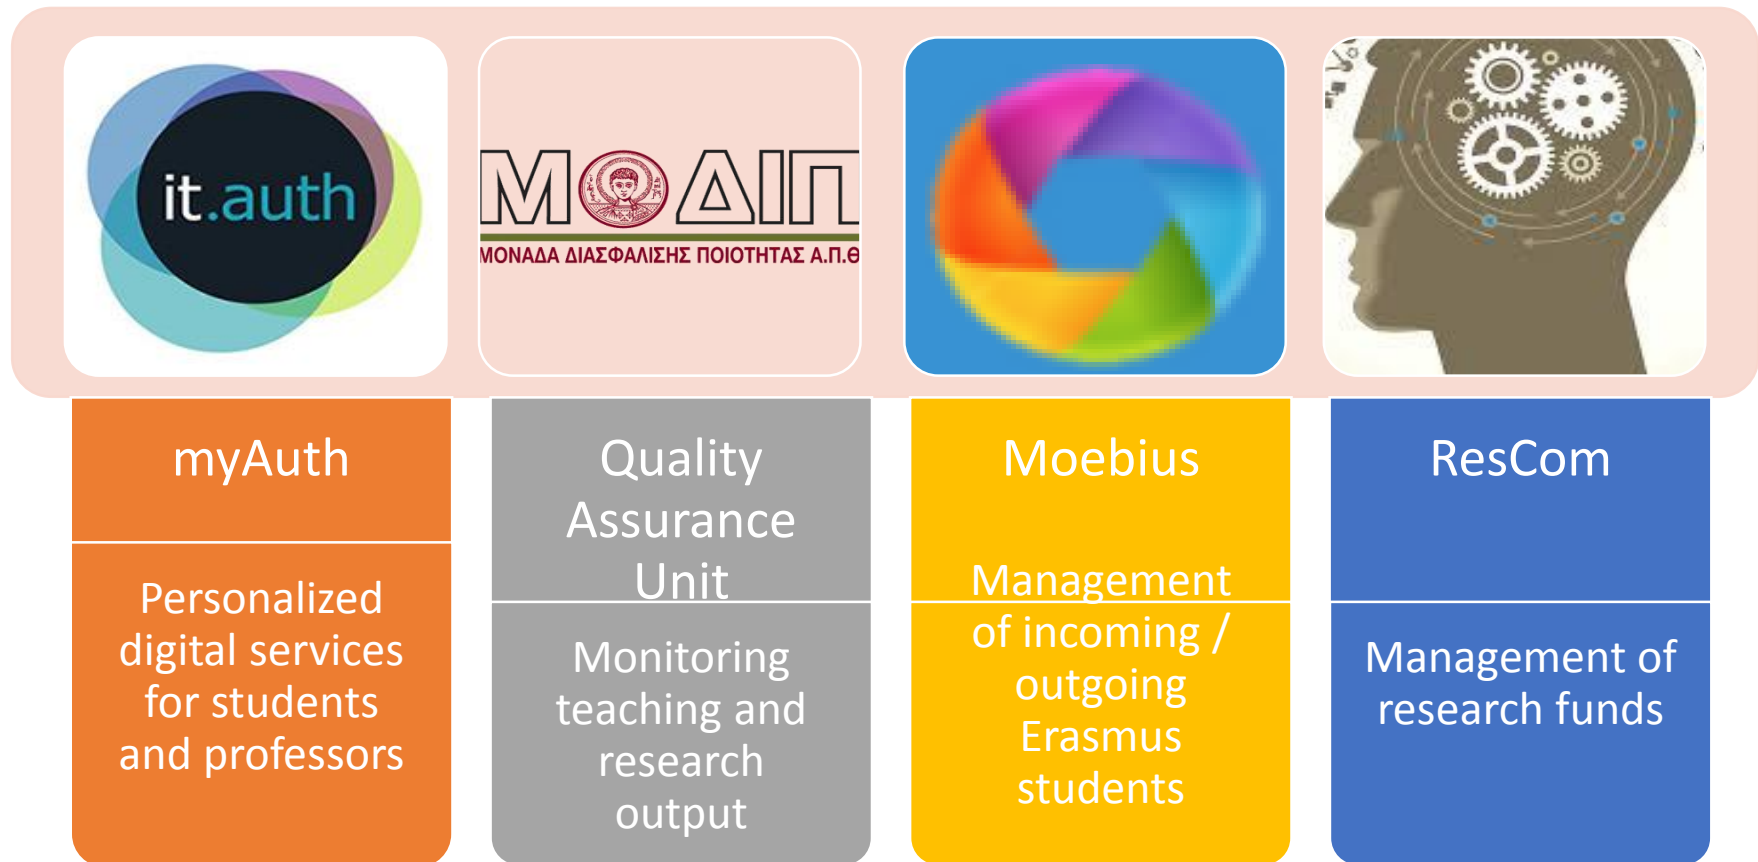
it.auth

ΜΟΔΙΠ
ΜΟΝΑΔΑ ΔΙΑΣΦΑΛΙΣΗΣ ΠΟΙΟΤΗΤΑΣ Α.Π.Θ

myAuth

Personalized digital services for students and professors

Quality Assurance Unit

Monitoring teaching and research output

Moebius

Management of incoming / outgoing Erasmus students

ResCom

Management of research funds